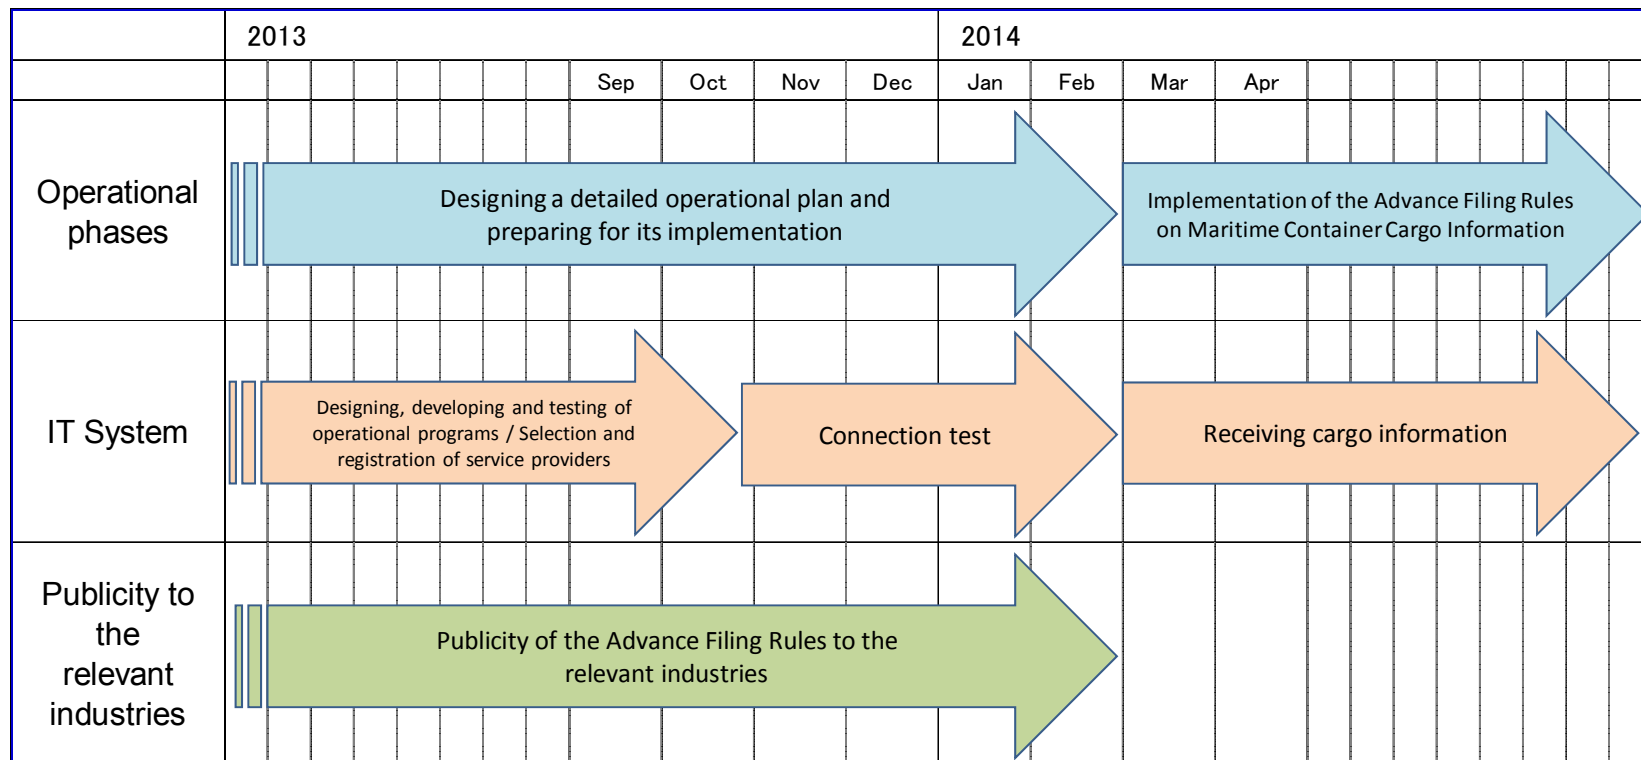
| | 2013 | | | | | 2014 | | | |
|---|---|---|---|---|---|---|---|---|---|
| | | Sep | Oct | Nov | Dec | Jan | Feb | Mar | Apr |
| Operational phases | Designing a detailed operational plan and preparing for its implementation | | | | | | | Implementation of the Advance Filing Rules on Maritime Container Cargo Information | |
| IT System | Designing, developing and testing of operational programs / Selection and registration of service providers | | | Connection test | | | | Receiving cargo information | |
| Publicity to the relevant industries | Publicity of the Advance Filing Rules to the relevant industries | | | | | | | | |